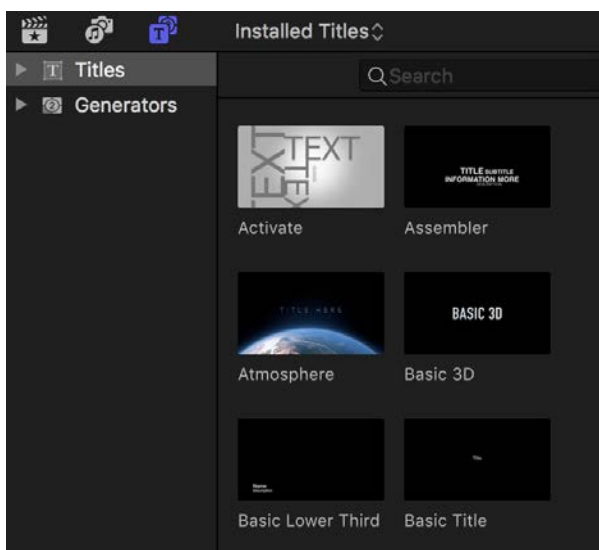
Installed Titles

Titles

Generators

Search

TEXT

TITLE SUBTITLE
INFORMATION MORE

Activate

Assembler

TITLE HERE

BASIC 3D

Atmosphere

Basic 3D

Name
Information

Title

Basic Lower Third

Basic Title